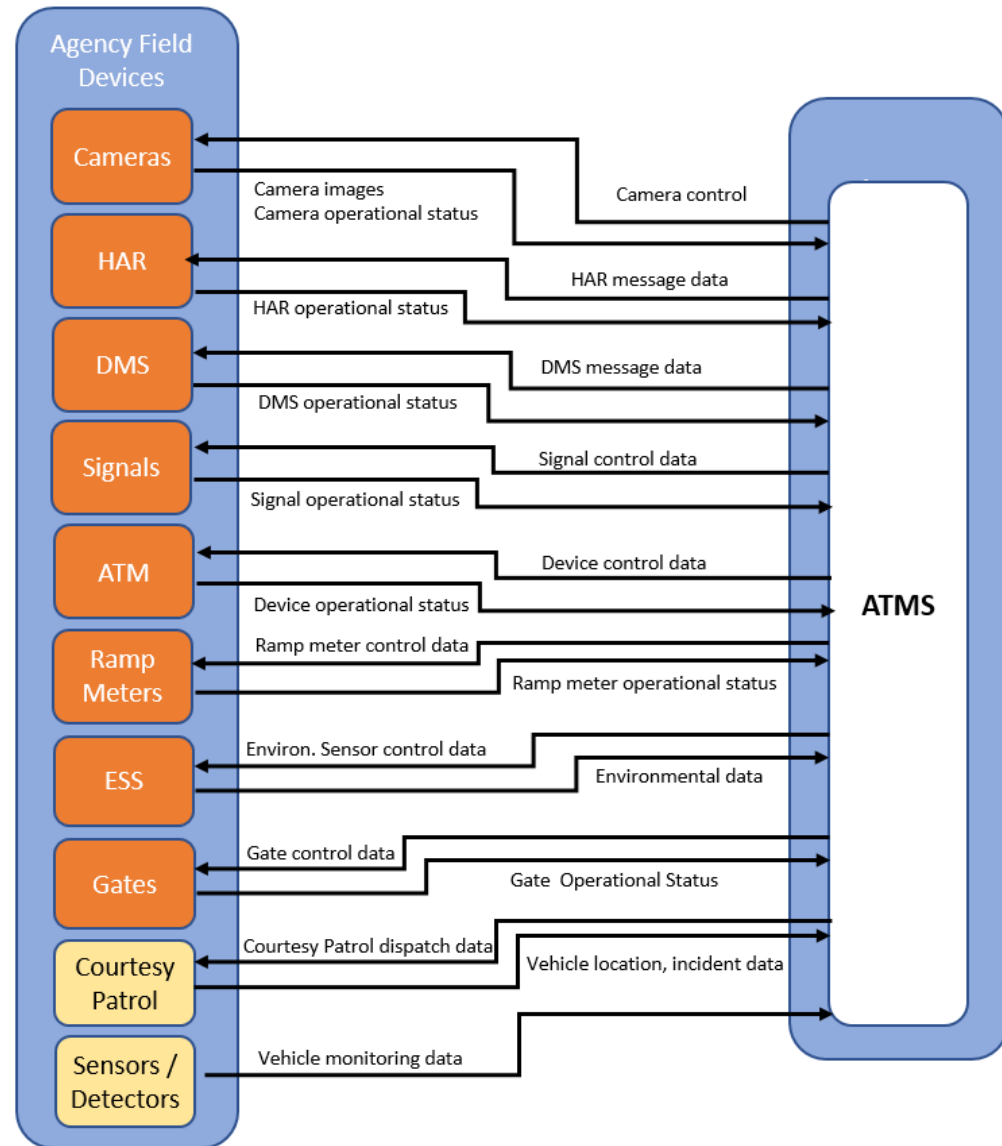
Agency Field Devices

Cameras

HAR

DMS

Signals

ATM

Ramp Meters

ESS

Gates

Courtesy Patrol

Sensors / Detectors

Camera control

Camera images
Camera operational status

HAR message data

HAR operational status

DMS message data

DMS operational status

Signal control data

Signal operational status

Device control data

Device operational status

Ramp meter control data

Ramp meter operational status

Environ. Sensor control data

Environmental data

Gate control data

Gate Operational Status

Courtesy Patrol dispatch data

Vehicle location, incident data

Vehicle monitoring data

ATMS